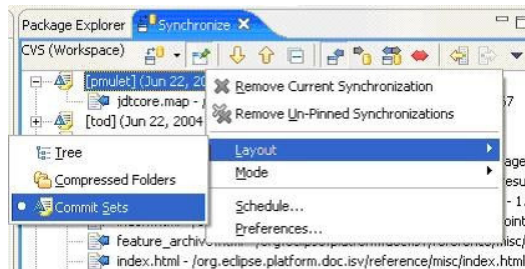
Package Explorer
Synchronize
CVS (Workspace)
[pmulet] (Jun 22, 20
jdtcore.map - /
[tod] (Jun 22, 2004
Remove Current Synchronization
Remove Un-Pinned Synchronizations
Layout
Mode
Schedule...
Preferences...
Tree
Compressed Folders
Commit Sets
feature_archiv
index.html - /org.eclipse.platform.doc.isv/reference/misc/index.html